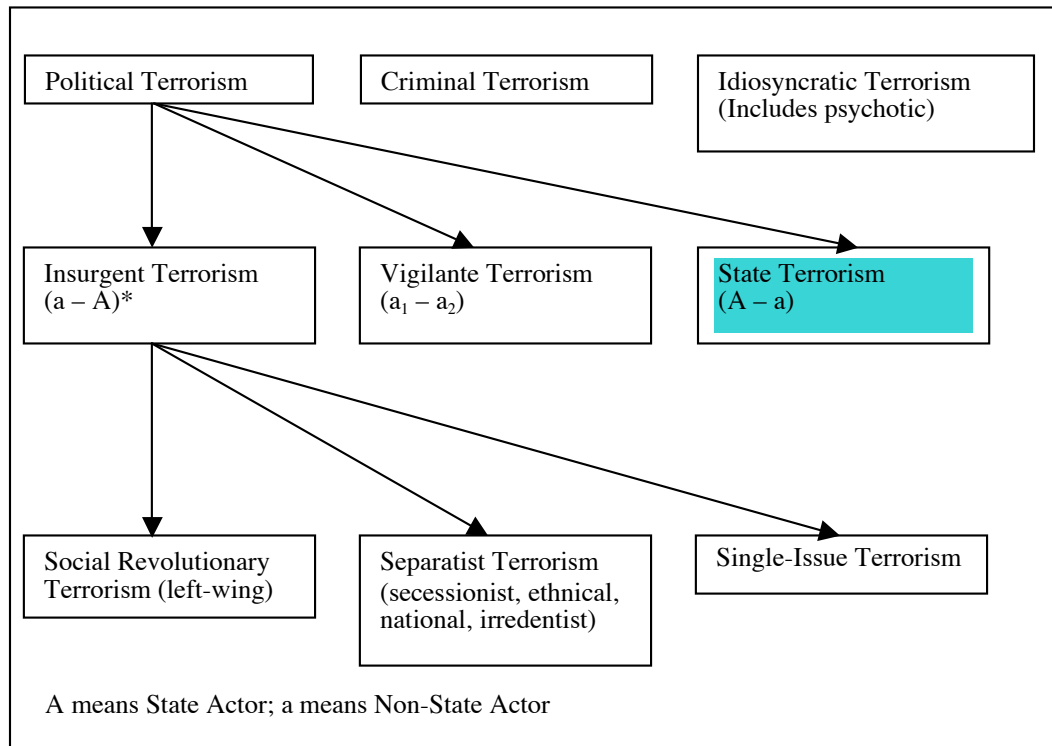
Political Terrorism

Criminal Terrorism

Idiosyncratic Terrorism (Includes psychotic)

Insurgent Terrorism (a – A)*

Vigilante Terrorism ($a_1$ – $a_2$)

State Terrorism (A – a)

Social Revolutionary Terrorism (left-wing)

Separatist Terrorism (secessionist, ethnical, national, irredentist)

Single-Issue Terrorism

A means State Actor; a means Non-State Actor